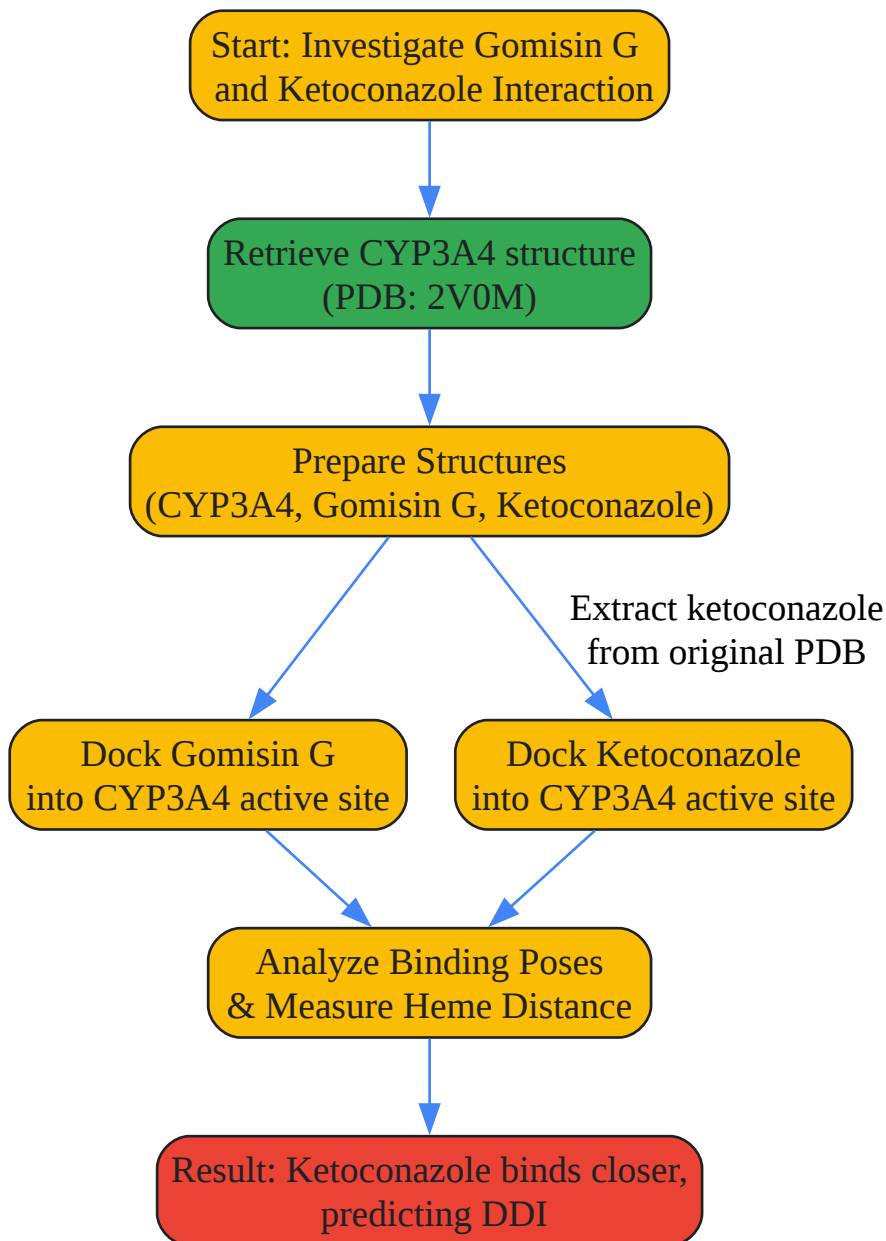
Start: Investigate Gomisin G and Ketoconazole Interaction

Retrieve CYP3A4 structure (PDB: 2V0M)

Prepare Structures (CYP3A4, Gomisin G, Ketoconazole)

Extract ketoconazole from original PDB

Dock Gomisin G into CYP3A4 active site

Dock Ketoconazole into CYP3A4 active site

Analyze Binding Poses & Measure Heme Distance

Result: Ketoconazole binds closer, predicting DDI